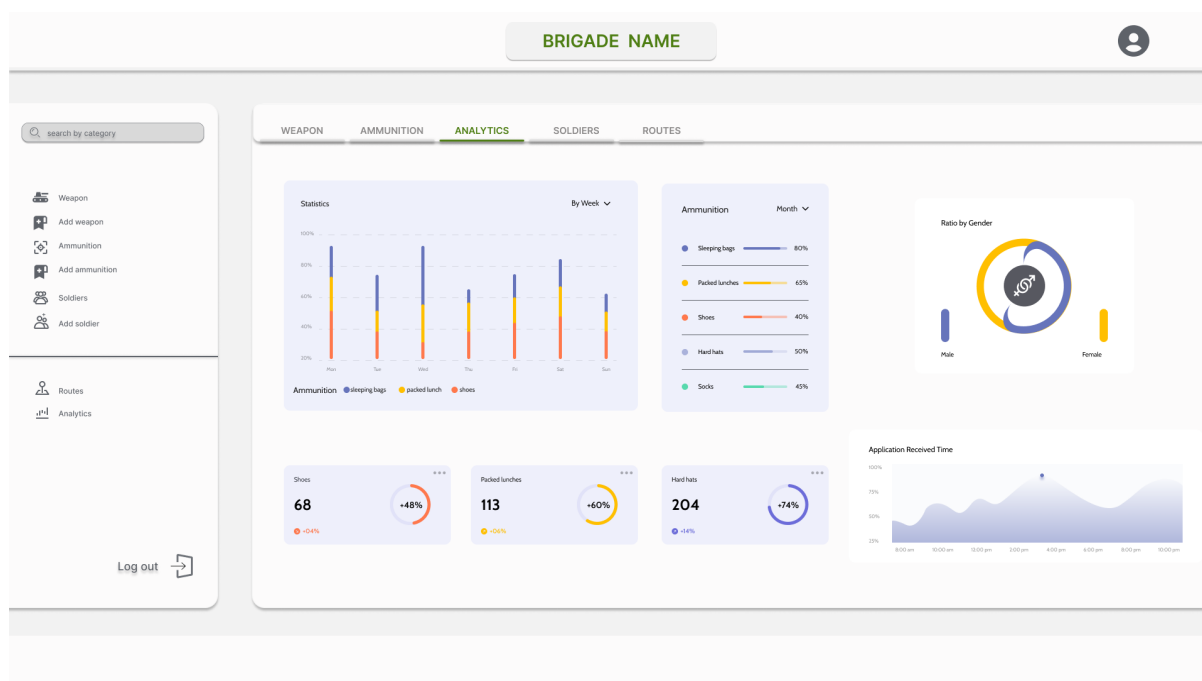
BRIGADE NAME

search by category

Weapon
Add weapon
Ammunition
Add ammunition
Soldiers
Add soldier

Routes
Analytics

Log out

WEAPON AMMUNITION ANALYTICS SOLDIERS ROUTES

Statistics By Week

100%
80%
60%
40%
20%

Mon Tue Wed Thu Fri Sat Sun

Ammunition sleeping bags packed lunch shoes

Ammunition Month

Sleeping bags 80%
Packed lunches 65%
Shoes 40%
Hard hats 50%
Socks 45%

Ratio by Gender

Male Female

Shoes
68
+48%
+04%

Packed lunches
113
+60%
+06%

Hard hats
204
+74%
+14%

Application Received Time

100%
75%
50%
25%

8:00 am 10:00 am 12:00 pm 2:00 pm 4:00 pm 6:00 pm 8:00 pm 10:00 pm